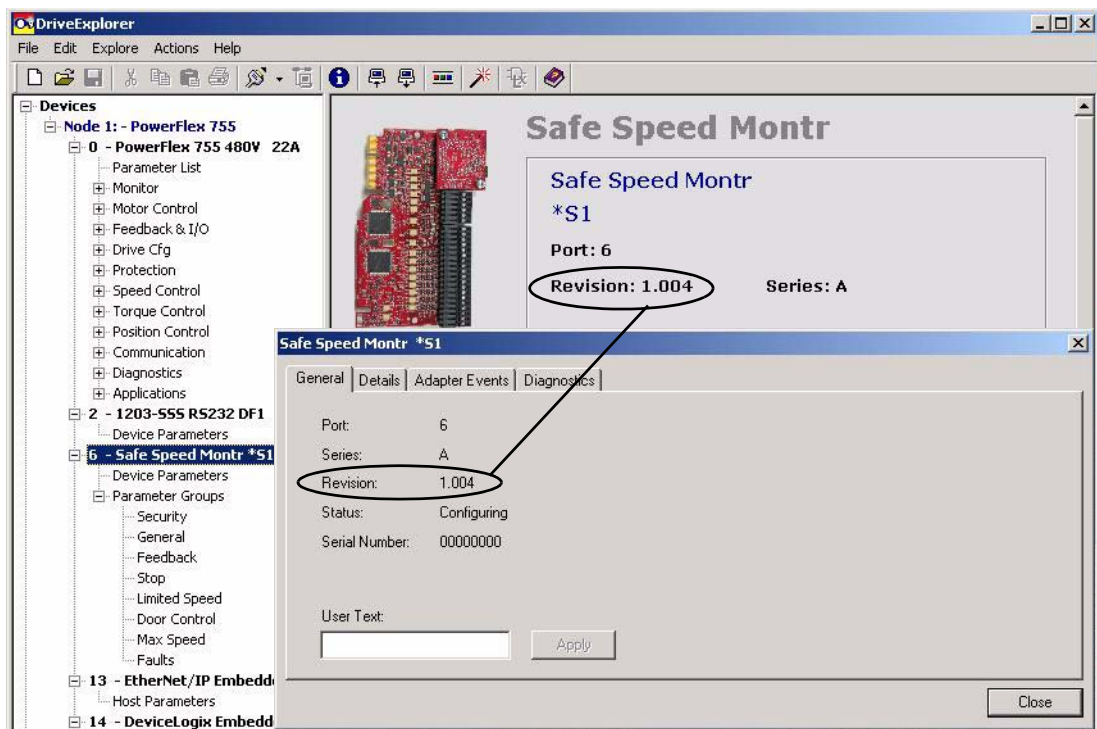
DriveExplorer
File Edit Explore Actions Help

Devices
Node 1: - PowerFlex 755
0 - PowerFlex 755 480V 22A
Parameter List
Monitor
Motor Control
Feedback & I/O
Drive Cfg
Protection
Speed Control
Torque Control
Position Control
Communication
Diagnostics
Applications
2 - 1203-SSS RS232 DF1
Device Parameters
6 - Safe Speed Montr *S1
Device Parameters
Parameter Groups
Security
General
Feedback
Stop
Limited Speed
Door Control
Max Speed
Faults
13 - EtherNet/IP Embedd
Host Parameters
14 - DeviceLogix Embedd

Safe Speed Montr
Safe Speed Montr
*S1
Port: 6
Revision: 1.004
Series: A

Safe Speed Montr *S1
General | Details | Adapter Events | Diagnostics
Port: 6
Series: A
Revision: 1.004
Status: Configuring
Serial Number: 00000000
User Text:
Apply
Close